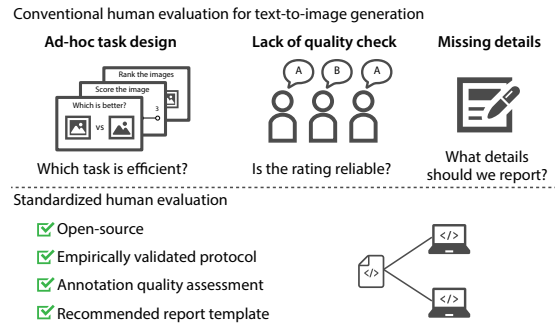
Conventional human evaluation for text-to-image generation

Ad-hoc task design

Rank the images

Score the image

Which is better?

vs

3

Which task is efficient?

Lack of quality check

A

B

A

Is the rating reliable?

Missing details

What details should we report?

Standardized human evaluation

Open-source

Empirically validated protocol

Annotation quality assessment

Recommended report template

</>

</>

</>